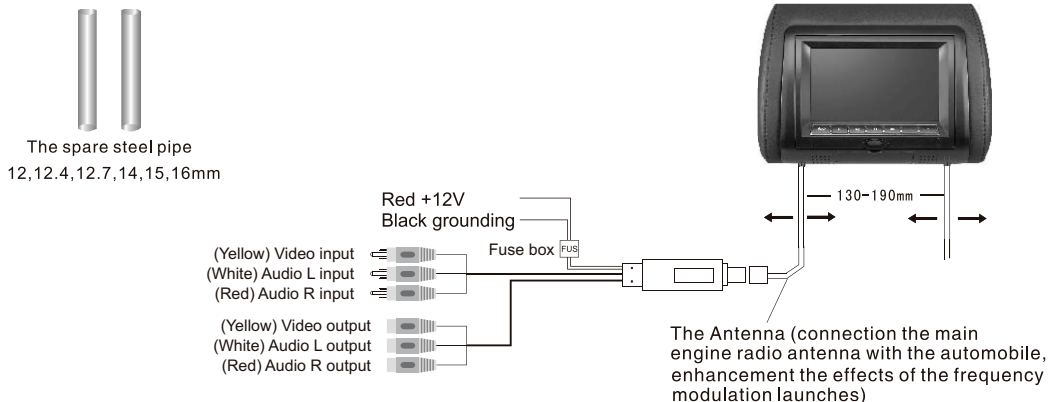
The spare steel pipe
12,12.4,12.7,14,15,16mm

Red +12V
Black grounding

Fuse box
FUS

(Yellow) Video input
(White) Audio L input
(Red) Audio R input

(Yellow) Video output
(White) Audio L output
(Red) Audio R output

130-190mm

The Antenna (connection the main engine radio antenna with the automobile, enhancement the effects of the frequency modulation launches)